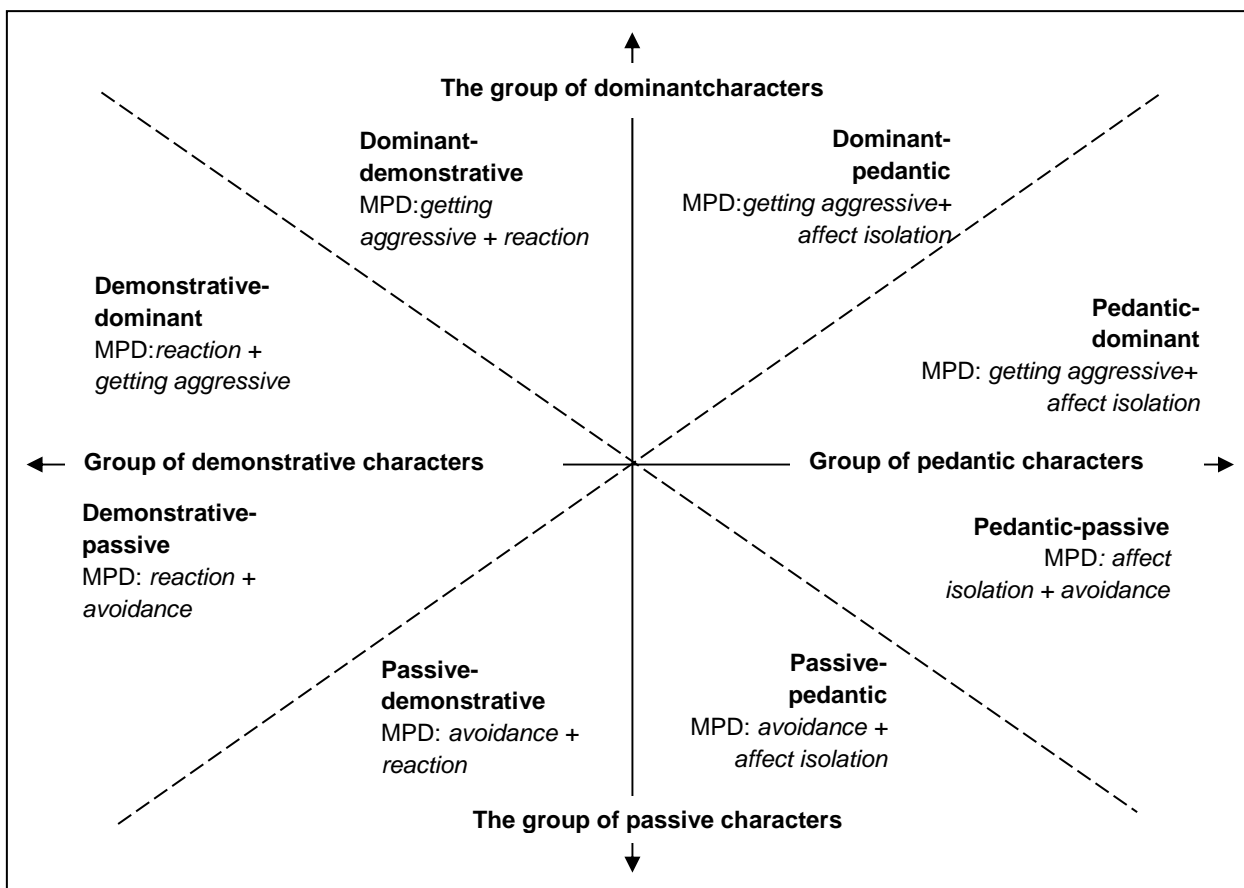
The group of dominantcharacters

Dominant-demonstrative
MPD:getting aggressive + reaction

Dominant-pedantic
MPD:getting aggressive+ affect isolation

Demonstrative-dominant
MPD:reaction + getting aggressive

Pedantic-dominant
MPD: getting aggressive+ affect isolation

Group of demonstrative characters

Group of pedantic characters

Demonstrative-passive
MPD: reaction + avoidance

Pedantic-passive
MPD: affect isolation + avoidance

Passive-demonstrative
MPD: avoidance + reaction

Passive-pedantic
MPD: avoidance + affect isolation

The group of passive characters